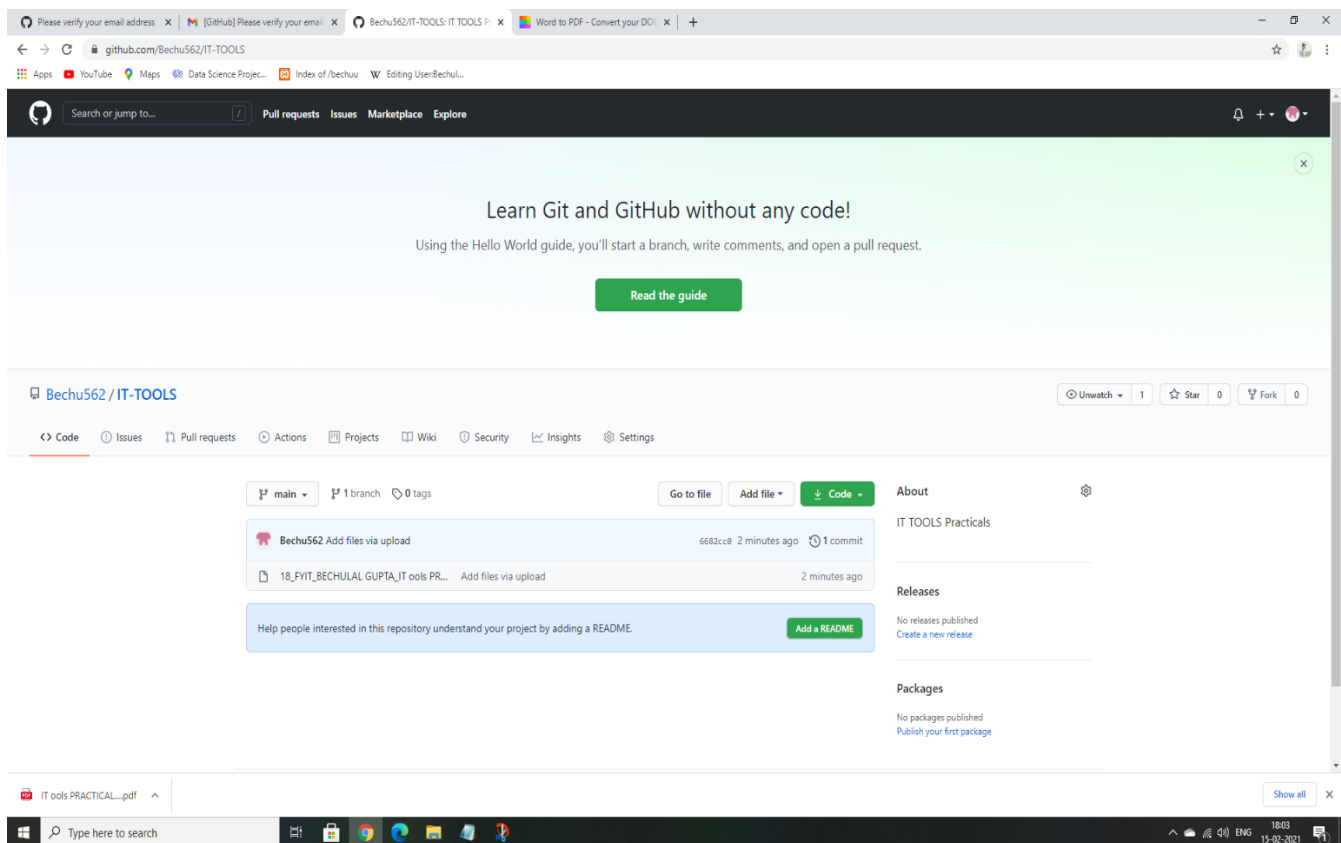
Please verify your email address × [GitHub] Please verify your emai × Bechu562/IT-TOOLS: IT TOOLS P × Word to PDF - Convert your DOC × +

github.com/Bechu562/IT-TOOLS

Apps YouTube Maps Data Science Projec... Index of /bechuu Editing User:Bechul...

Search or jump to... / Pull requests Issues Marketplace Explore

Learn Git and GitHub without any code!

Using the Hello World guide, you'll start a branch, write comments, and open a pull request.

Read the guide

Bechu562 / IT-TOOLS

Unwatch 1 Star 0 Fork 0

<> Code Issues Pull requests Actions Projects Wiki Security Insights Settings

main 1 branch 0 tags

Go to file Add file Code

Bechu562 Add files via upload 6682cc0 2 minutes ago 1 commit

18_FYIT_BECHULAL GUPTA_IT ools PR... Add files via upload 2 minutes ago

Help people interested in this repository understand your project by adding a README. Add a README

About

IT TOOLS Practicals

Releases

No releases published
Create a new release

Packages

No packages published
Publish your first package

IT ools PRACTICAL....pdf

Show all

Type here to search

ENG 18:03 15-02-2021